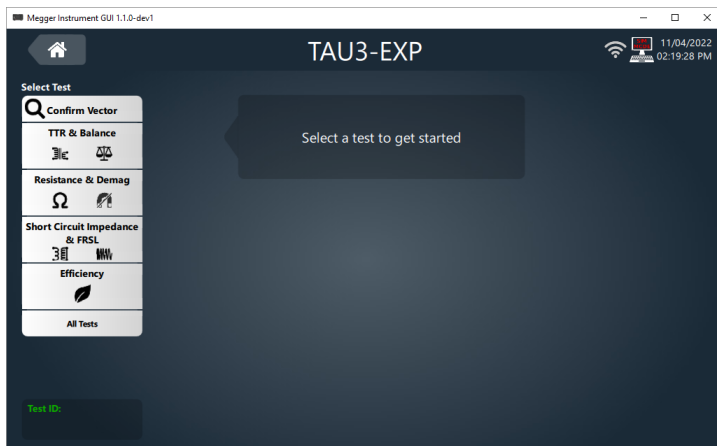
Megger Instrument GUI 1.1.0-dev1

TAU3-EXP

11/04/2022
02:19:28 PM

Select Test

Confirm Vector

TTR & Balance

Resistance & Demag

$\Omega$

Short Circuit Impedance & FRSL

Efficiency

All Tests

Select a test to get started

Test ID: